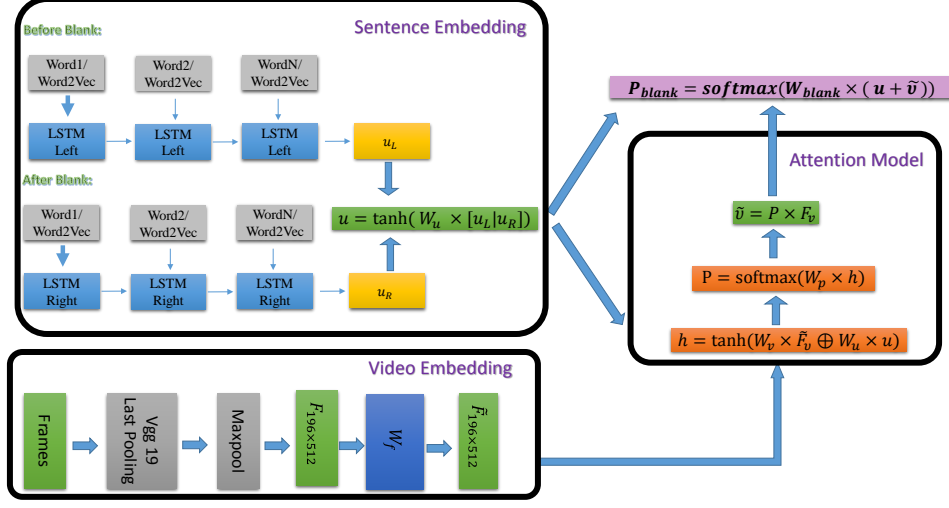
Before Blank:

Sentence Embedding

Word1/ Word2Vec

Word2/ Word2Vec

WordN/ Word2Vec

LSTM Left

LSTM Left

LSTM Left

$u_L$

After Blank:

Word1/ Word2Vec

Word2/ Word2Vec

WordN/ Word2Vec

$u = \tanh( W_u \times [u_L|u_R])$

LSTM Right

LSTM Right

LSTM Right

$u_R$

$P_{blank} = softmax(W_{blank} \times (u + \tilde{v}))$

Attention Model

$\tilde{v} = P \times F_v$

$\text{P} = \text{softmax}(W_p \times h)$

$h = \tanh(W_v \times \tilde{F}_v \oplus W_u \times u)$

Video Embedding

Frames

Vgg 19 Last Pooling

Maxpool

$F_{196\times512}$

$W_f$

$\tilde{F}_{196\times512}$